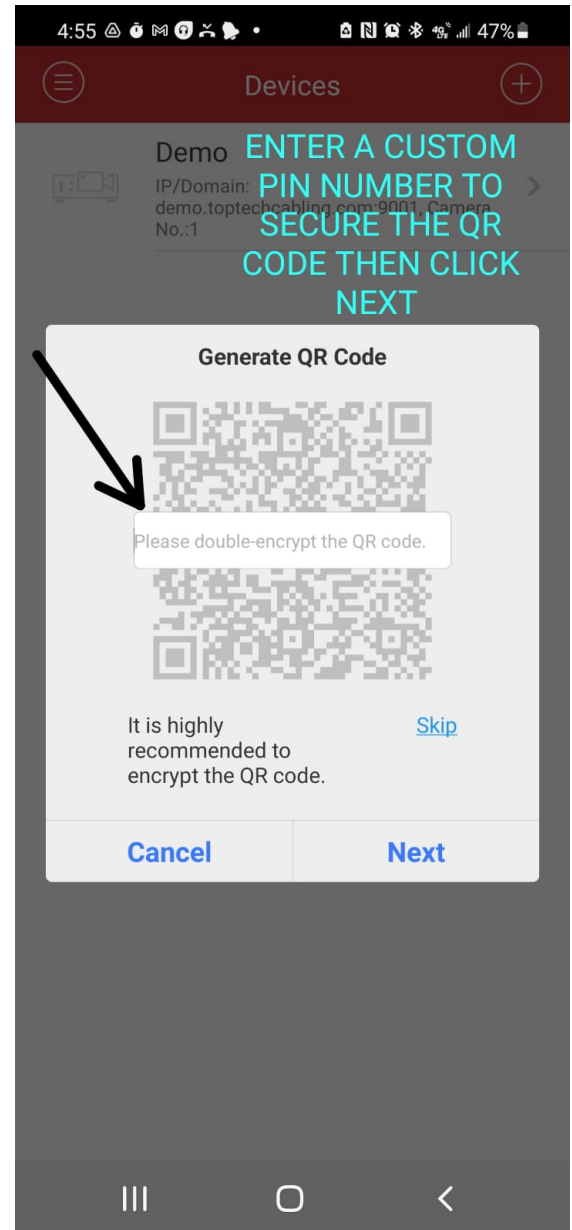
4:55 47%

Devices

Demo
IP/Domain: demo.toptechcabling.com:9001 Camera No.:1

ENTER A CUSTOM PIN NUMBER TO SECURE THE QR CODE THEN CLICK NEXT

Generate QR Code

Please double-encrypt the QR code.

It is highly recommended to encrypt the QR code.

Skip

Cancel

Next